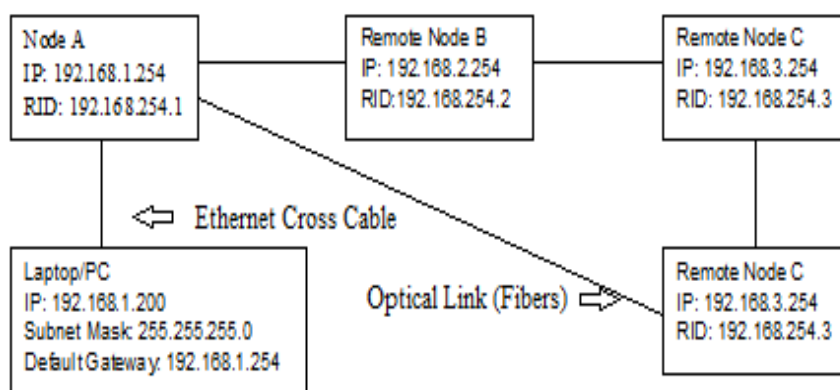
Node A
IP: 192.168.1.254
RID: 192.168.254.1

Remote Node B
IP: 192.168.2.254
RID:192.168.254.2

Remote Node C
IP: 192.168.3.254
RID: 192.168.254.3

Ethernet Cross Cable

Laptop/PC
IP: 192.168.1.200
Subnet Mask: 255.255.255.0
Default Gateway: 192.168.1.254

Optical Link (Fibers)

Remote Node C
IP: 192.168.3.254
RID: 192.168.254.3